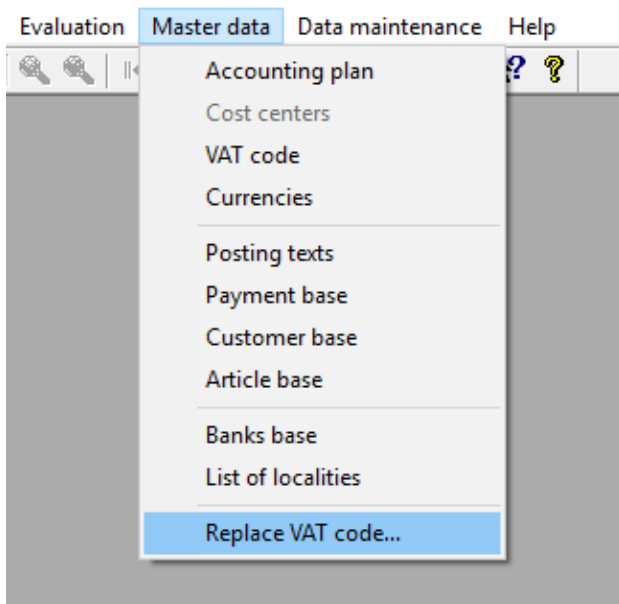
Evaluation Master data Data maintenance Help

Accounting plan
Cost centers
VAT code
Currencies

Posting texts
Payment base
Customer base
Article base

Banks base
List of localities

Replace VAT code...